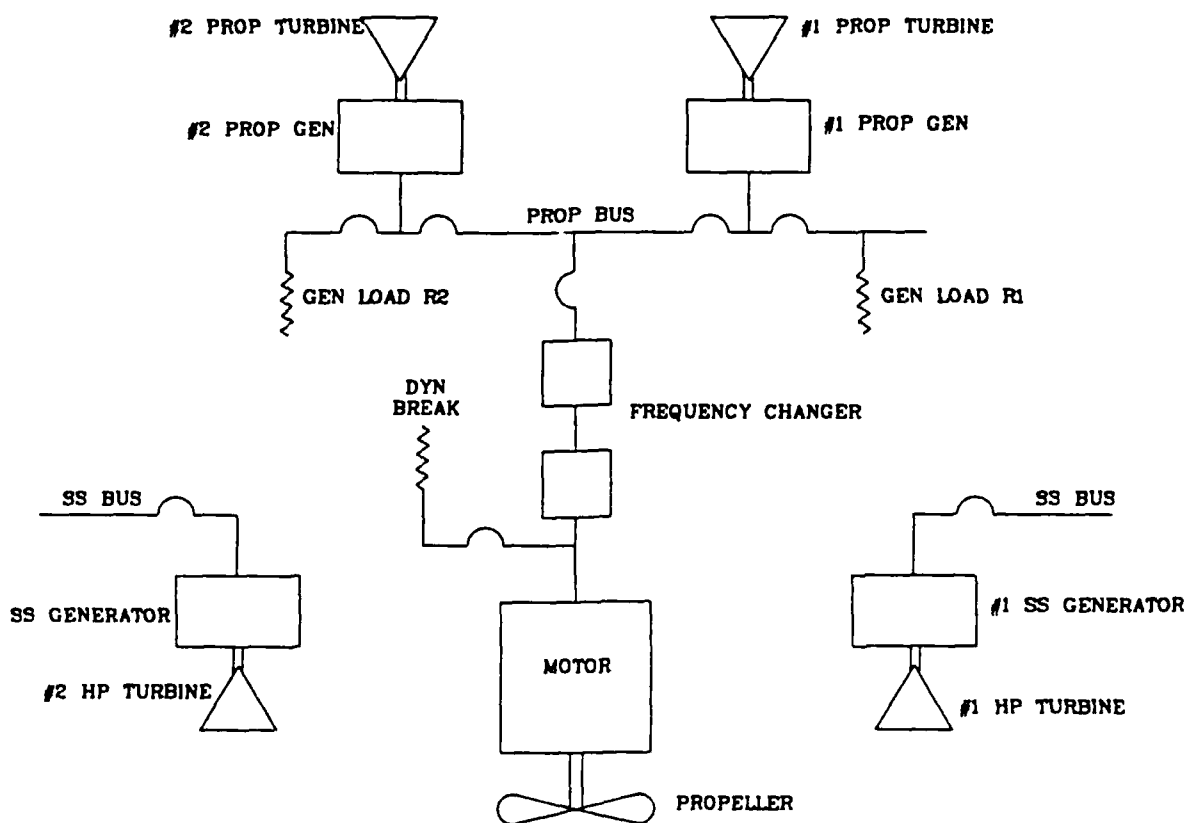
#2 PROP TURBINE

#1 PROP TURBINE

#2 PROP GEN

#1 PROP GEN

PROP BUS

GEN LOAD R2

GEN LOAD R1

DYN BREAK

FREQUENCY CHANGER

SS BUS

SS BUS

SS GENERATOR

#1 SS GENERATOR

MOTOR

#2 HP TURBINE

#1 HP TURBINE

PROPELLER